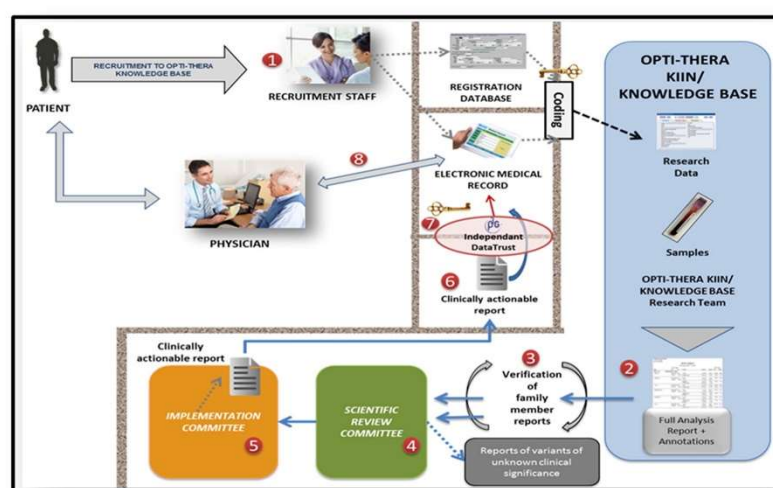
PATIENT

RECRUITMENT TO OPTI-THERA KNOWLEDGE BASE

1

RECRUITMENT STAFF

REGISTRATION DATABASE

Coding

OPTI-THERA KIIN/ KNOWLEDGE BASE

Research Data

Samples

OPTI-THERA KIIN/ KNOWLEDGE BASE Research Team

8

ELECTRONIC MEDICAL RECORD

PHYSICIAN

7

Independant DataTrust

6

Clinically actionable report

Clinically actionable report

3

Verification of family member reports

2

Full Analysis Report + Annotations

IMPLEMENTATION COMMITTEE

5

SCIENTIFIC REVIEW COMMITTEE

4

Reports of variants of unknown clinical significance